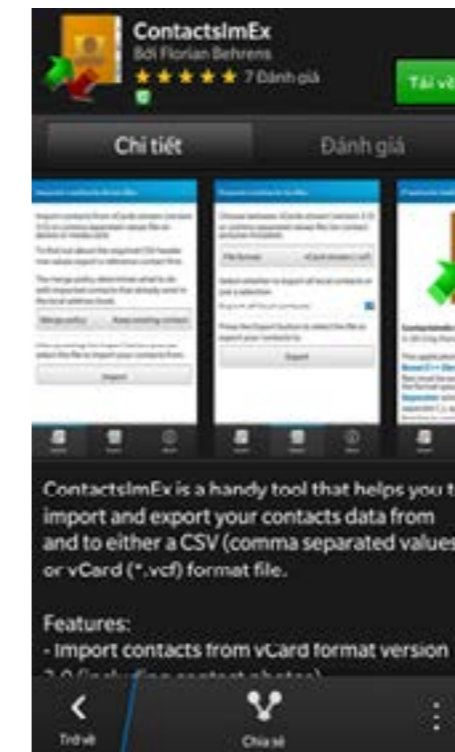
ContactsImEx
Bởi Florian Behrens
7 Đánh giá
Tải về

Chi tiết
Đánh giá

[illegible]

ContactsImEx is a handy tool that helps you t import and export your contacts data from and to either a CSV (comma separated values or vCard (*.vcf) format file.

Features:
- Import contacts from vCard format version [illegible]

Trở về
Chia sẻ